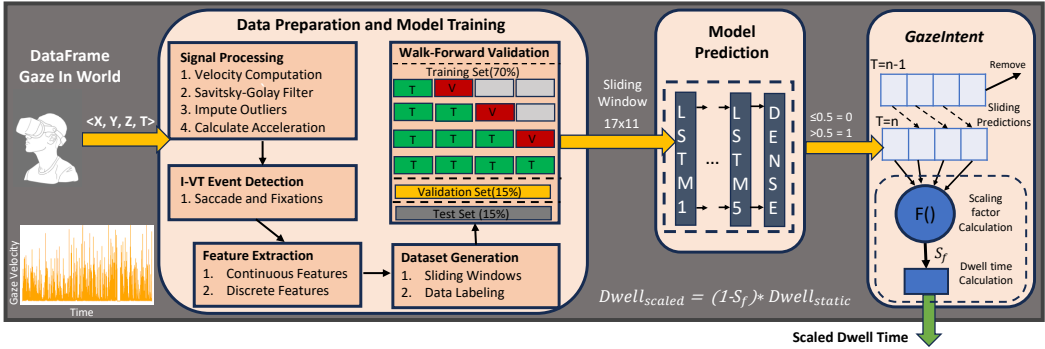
Data Preparation and Model Training

DataFrame Gaze In World

<X, Y, Z, T>

Gaze Velocity

Time

Signal Processing
1. Velocity Computation
2. Savitsky-Golay Filter
3. Impute Outliers
4. Calculate Acceleration

I-VT Event Detection
1. Saccade and Fixations

Feature Extraction
1. Continuous Features
2. Discrete Features

Walk-Forward Validation
Training Set(70%)

| T | V | | |
|---|---|---|---|
| T | T | V | |
| T | T | T | V |
| T | T | T | T |

Validation Set(15%)
Test Set (15%)

Dataset Generation
1. Sliding Windows
2. Data Labeling

Sliding Window
17x11

Model Prediction

LSTM1 ... LSTM5 DENSE

≤0.5 = 0
>0.5 = 1

GazeIntent

T=n-1
Remove
Sliding Predictions
T=n

F()

Scaling factor Calculation

$S_f$

Dwell time Calculation

$Dwell_{scaled} = (1\text{-}S_f) * Dwell_{static}$

Scaled Dwell Time